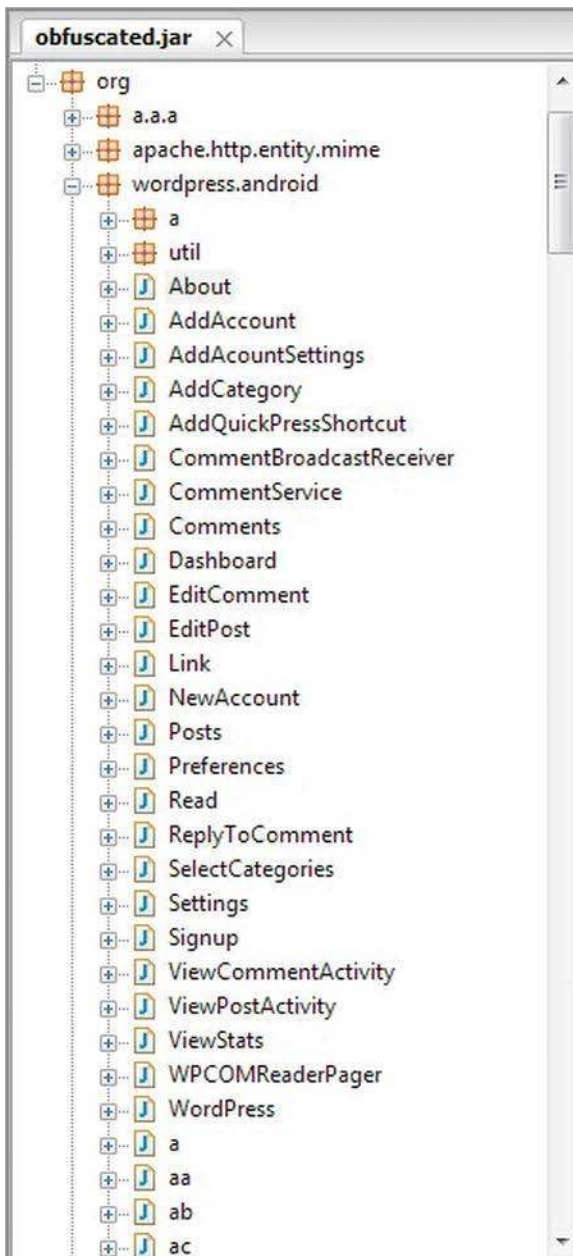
obfuscated.jar ×

org
a.a.a
apache.http.entity.mime
wordpress.android
a
util
About
AddAccount
AddAcountSettings
AddCategory
AddQuickPressShortcut
CommentBroadcastReceiver
CommentService
Comments
Dashboard
EditComment
EditPost
Link
NewAccount
Posts
Preferences
Read
ReplyToComment
SelectCategories
Settings
Signup
ViewCommentActivity
ViewPostActivity
ViewStats
WPCOMReaderPager
WordPress
a
aa
ab
ac